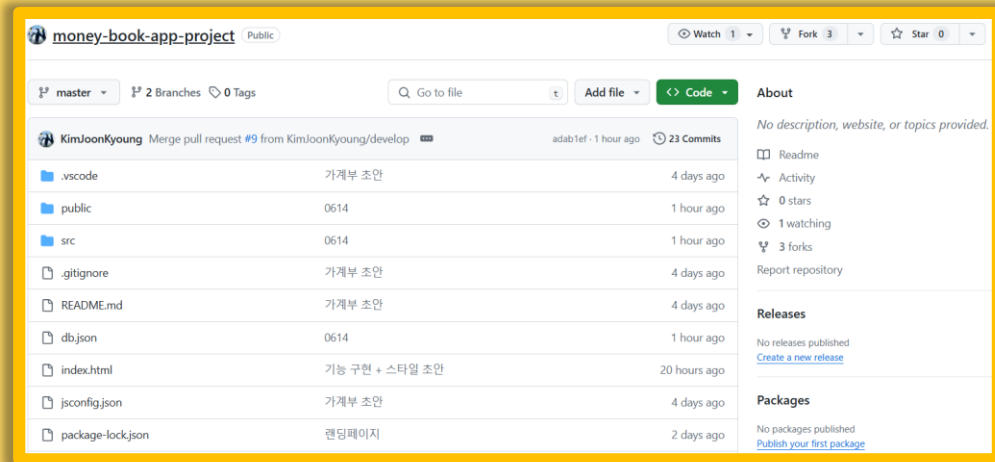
money-book-app-project Public

Watch 1 Fork 3 Star 0

master 2 Branches 0 Tags

Go to file t Add file Code

KimJoonKyoung Merge pull request #9 from KimJoonKyoung/develop adab1ef · 1 hour ago 23 Commits

| | | |
|---|---|---|
| .vscode | 가계부 초안 | 4 days ago |
| public | 0614 | 1 hour ago |
| src | 0614 | 1 hour ago |
| .gitignore | 가계부 초안 | 4 days ago |
| README.md | 가계부 초안 | 4 days ago |
| db.json | 0614 | 1 hour ago |
| index.html | 기능 구현 + 스타일 초안 | 20 hours ago |
| jsconfig.json | 가계부 초안 | 4 days ago |
| package-lock.json | 랜딩페이지 | 2 days ago |

About

No description, website, or topics provided.

Readme

Activity

0 stars

1 watching

3 forks

Report repository

Releases

No releases published

Create a new release

Packages

No packages published

Publish your first package